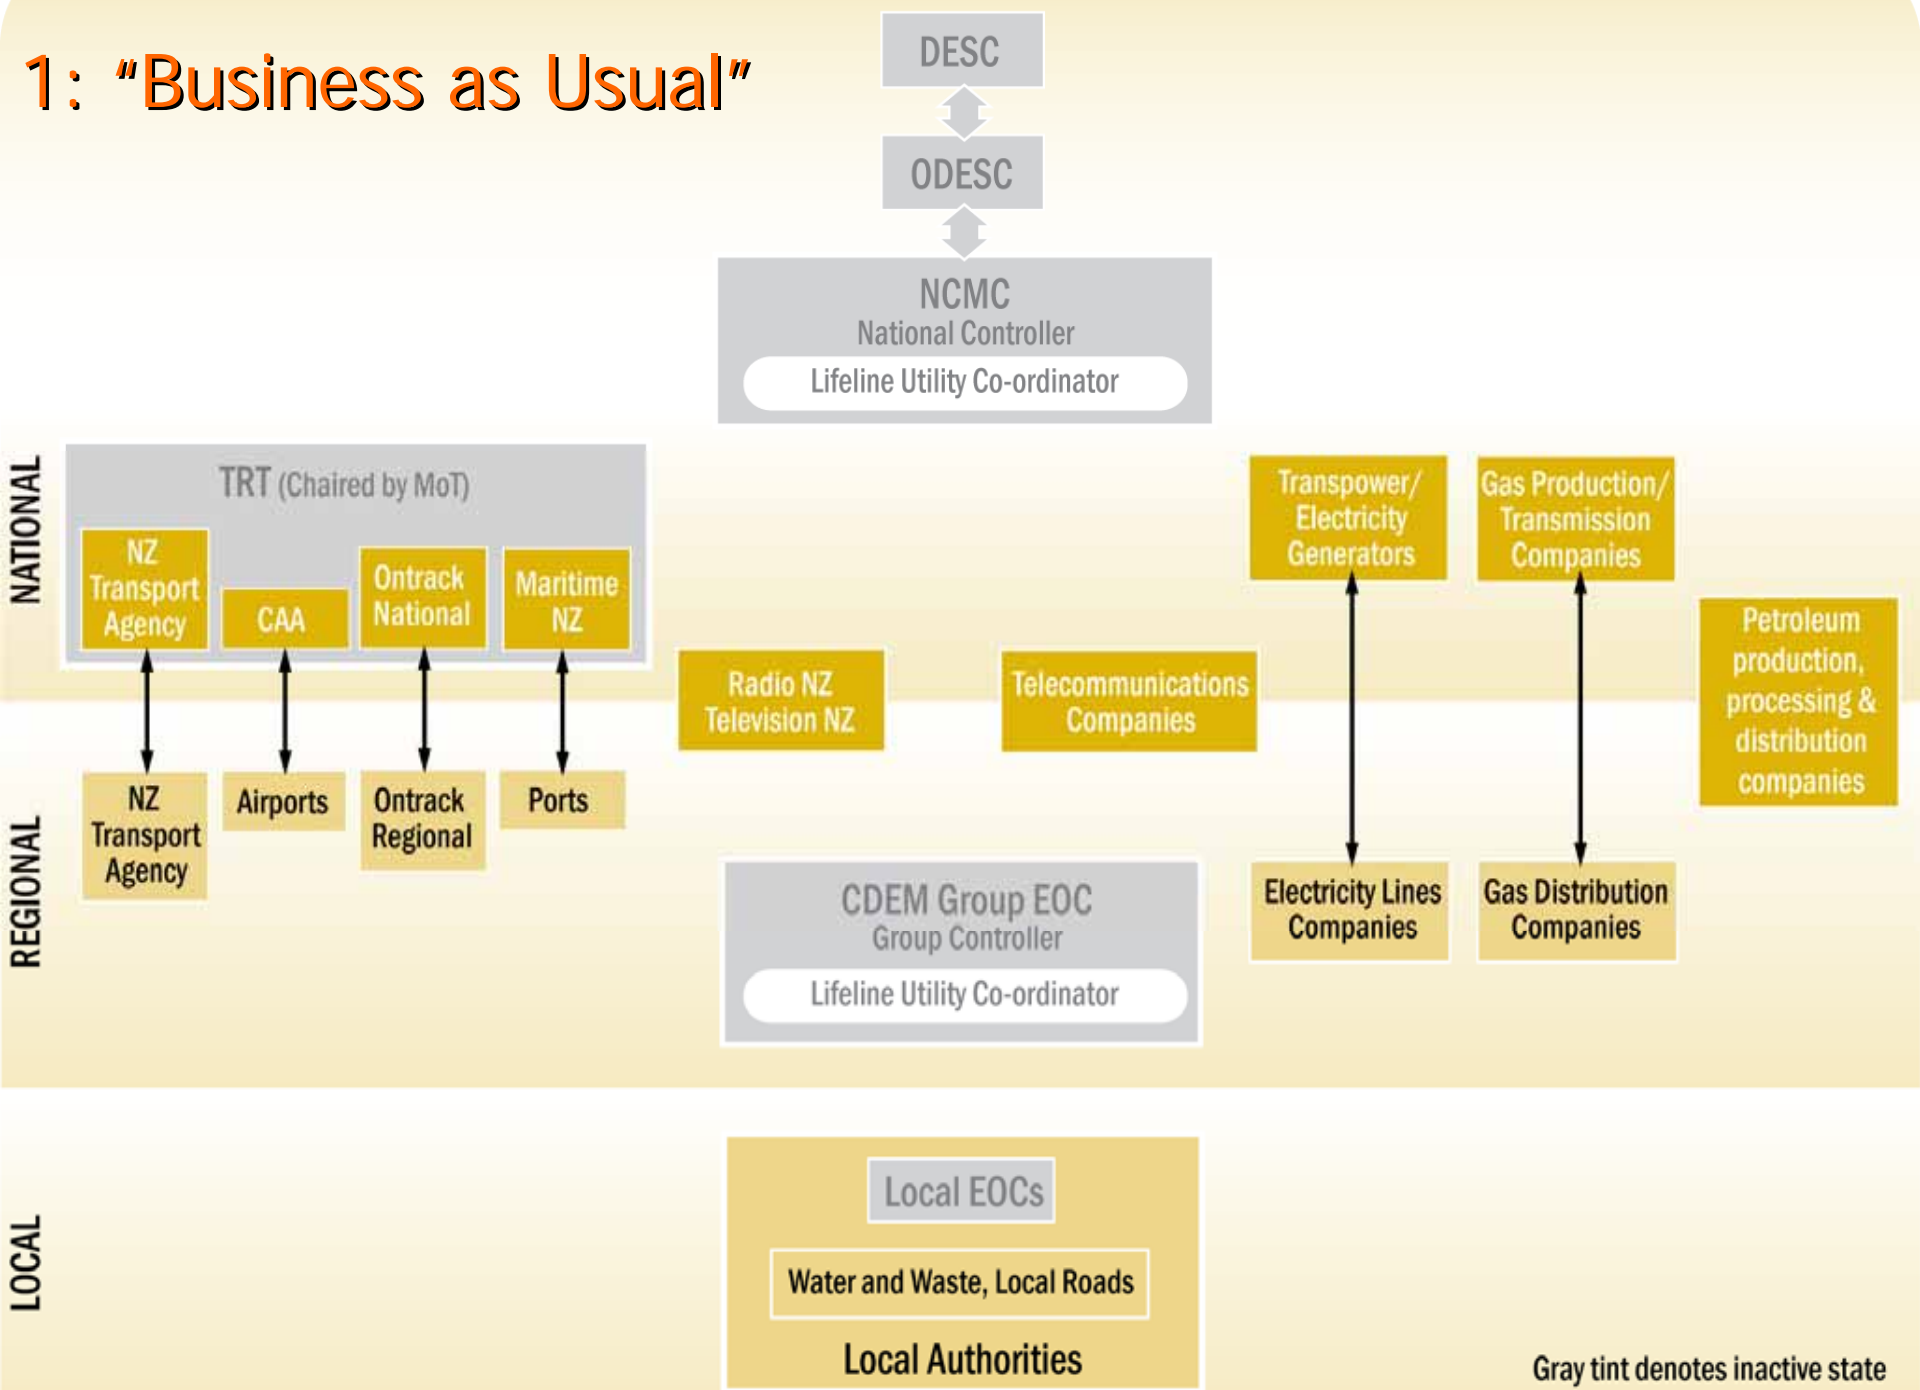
1: "Business as Usual"

DESC

ODESC

NCMC
National Controller
Lifeline Utility Co-ordinator

NATIONAL

TRT (Chaired by MoT)

NZ Transport Agency

CAA

Ontrack National

Maritime NZ

Transpower/ Electricity Generators

Gas Production/ Transmission Companies

Petroleum production, processing & distribution companies

Radio NZ Television NZ

Telecommunications Companies

REGIONAL

NZ Transport Agency

Airports

Ontrack Regional

Ports

CDEM Group EOC
Group Controller
Lifeline Utility Co-ordinator

Electricity Lines Companies

Gas Distribution Companies

LOCAL

Local EOCs

Water and Waste, Local Roads

Local Authorities

Gray tint denotes inactive state